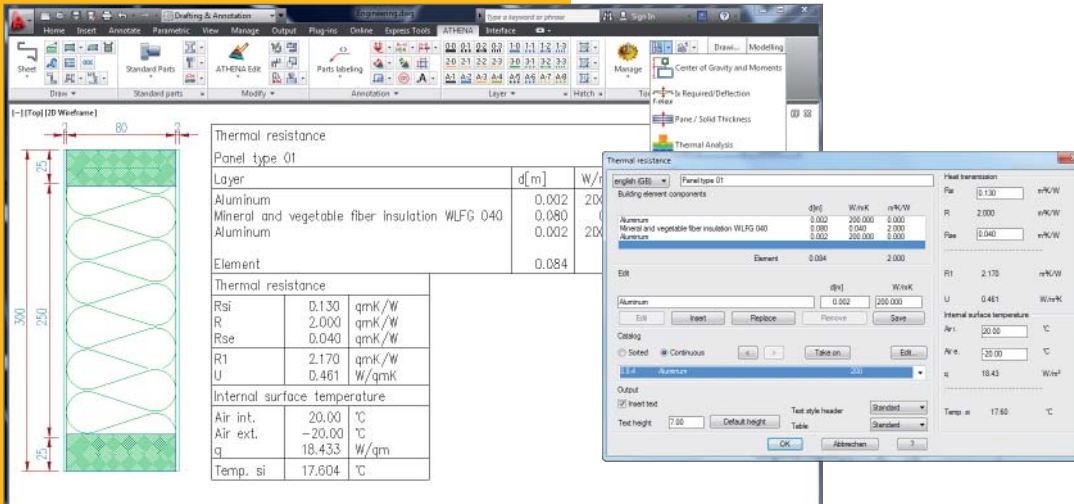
Drafting & Annotation
Engineering.dwg
Type a keyword or phrase
Sign In
Home Insert Annotate Parametric View Manage Output Plug-ins Online Express Tools ATHENA Interface
Sheet
Standard Parts
ATHENA Edit
Parts labeling
Manage
Drawi...
Modelling
Draw
Standard parts
Modify
Annotation
Layer
Hatch
Center of Gravity and Moments
F-Flex
Ix Required/Deflection
Pane / Solid Thickness
Thermal Analysis
[−][Top][2D Wireframe]
80
25
300
250
25

Thermal resistance
Panel type 01

| Layer | d[m] | W/ |
|---|---|---|
| Aluminum<br>Mineral and vegetable fiber insulation WLFG 040<br>Aluminum | 0.002<br>0.080<br>0.002 | 20<br><br>20 |
| Element | 0.084 | |

Thermal resistance

| Rsi<br>R<br>Rse | 0.130<br>2.000<br>0.040 | qmK/W<br>qmK/W<br>qmK/W |
|---|---|---|
| R1<br>U | 2.170<br>0.461 | qmK/W<br>W/qmK |

Internal surface temperature

| Air int.<br>Air ext.<br>q | 20.00<br>−20.00<br>18.433 | °C<br>°C<br>W/qm |
|---|---|---|
| Temp. si | 17.604 | °C |

Thermal resistance
english (GB)
Panel type 01
Building element components

| | d[m] | W/mK | m²K/W |
|---|---|---|---|
| Aluminum | 0.002 | 200.000 | 0.000 |
| Mineral and vegetable fiber insulation WLFG 040 | 0.080 | 0.040 | 2.000 |
| Aluminum | 0.002 | 200.000 | 0.000 |
| Element | 0.084 | | 2.000 |

Edit
d[m] W/mK
Aluminum 0.002 200.000
Edit Insert Replace Remove Save
Catalog
Sorted Continuous
Take on
Edit...
3.3.4 Aluminum 200
Output
Insert text
Text height 7.00
Default height
Text style header Standard
Table Standard
OK Abbrechen ?

Heat transmission
Rsi 0.130 m²K/W
R 2.000 m²K/W
Rse 0.040 m²K/W
R1 2.170 m²K/W
U 0.461 W/m²K
Internal surface temperature
Air i. 20.00 °C
Air e. -20.00 °C
q 18.43 W/m²
Temp. si 17.60 °C